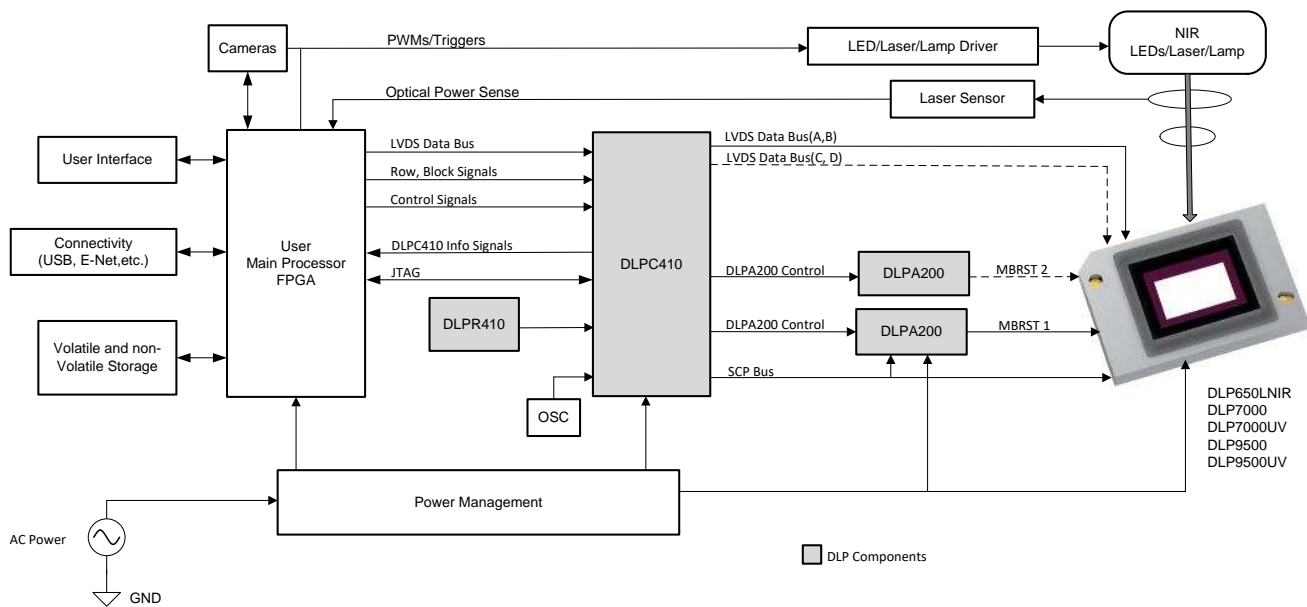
Cameras
PWMs/Triggers
LED/Laser/Lamp Driver
NIR LEDs/Laser/Lamp
Optical Power Sense
Laser Sensor
User Interface
LVDS Data Bus
Row, Block Signals
Control Signals
LVDS Data Bus(A,B)
LVDS Data Bus(C, D)
Connectivity (USB, E-Net,etc.)
User Main Processor FPGA
DLPC410 Info Signals
JTAG
DLPC410
DLPA200 Control
DLPA200
MBRST 2
DLPR410
DLPA200 Control
DLPA200
MBRST 1
Volatile and non-Volatile Storage
SCP Bus
OSC
DLP650LNIR
DLP7000
DLP7000UV
DLP9500
DLP9500UV
Power Management
AC Power
GND
DLP Components